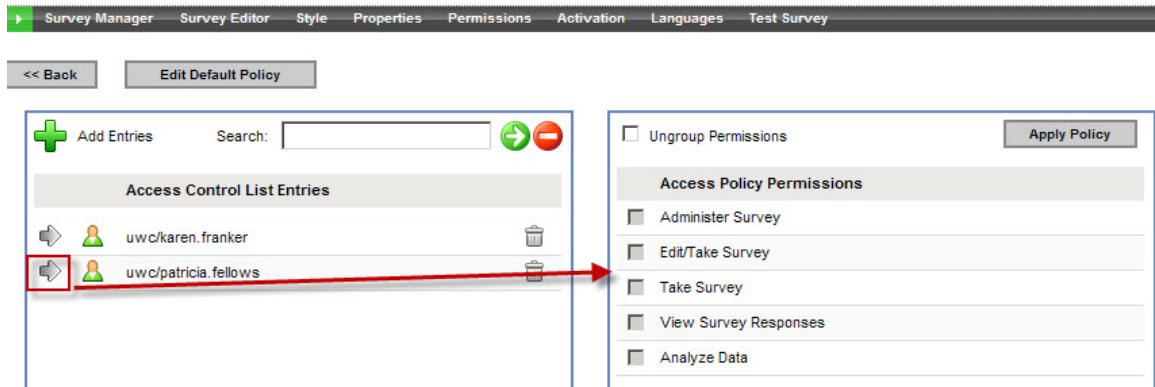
Survey Manager Survey Editor Style Properties Permissions Activation Languages Test Survey

<< Back

Edit Default Policy

Add Entries

Search:

Access Control List Entries

uwc/karen.franker

uwc/patricia.fellows

Ungroup Permissions

Apply Policy

Access Policy Permissions

Administer Survey

Edit/Take Survey

Take Survey

View Survey Responses

Analyze Data